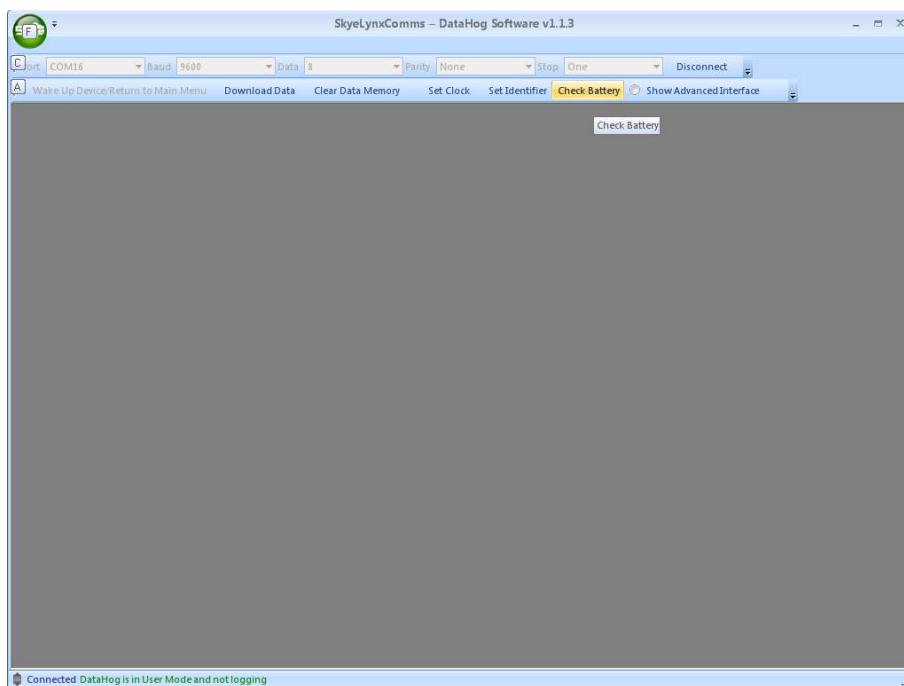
F

SkyeLynxComms – DataHog Software v1.1.3

C Port COM16 Baud 9600 Data 8 Parity None Stop One Disconnect

A Wake Up Device/Return to Main Menu Download Data Clear Data Memory Set Clock Set Identifier Check Battery Show Advanced Interface

Check Battery

Connected DataHog is in User Mode and not logging